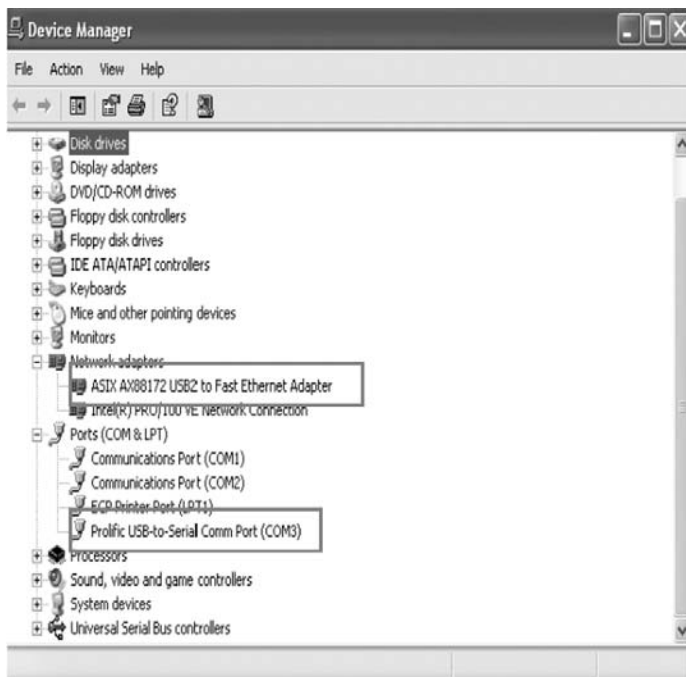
Device Manager

File Action View Help

Disk drives
Display adapters
DVD/CD-ROM drives
Floppy disk controllers
Floppy disk drives
IDE ATA/ATAPI controllers
Keyboards
Mice and other pointing devices
Monitors
Network adapters
ASIX AX88172 USB2 to Fast Ethernet Adapter
Intel(R) PRO/100 VE Network Connection
Ports (COM & LPT)
Communications Port (COM1)
Communications Port (COM2)
ECP Printer Port (LPT1)
Prolific USB-to-Serial Comm Port (COM3)
Processors
Sound, video and game controllers
System devices
Universal Serial Bus controllers